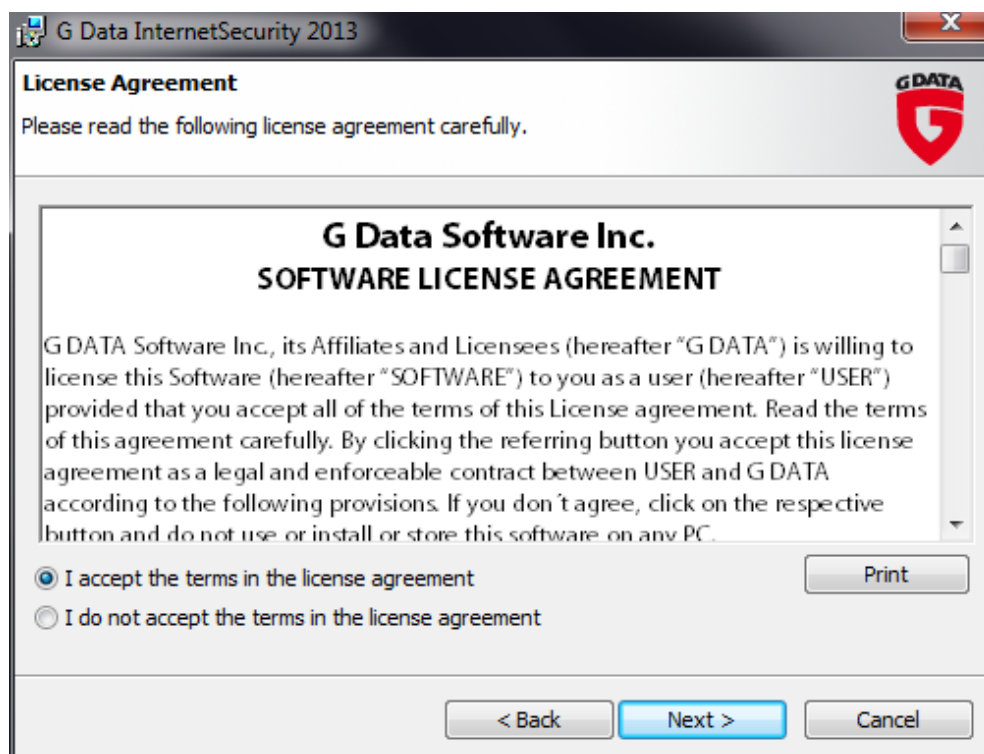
G Data InternetSecurity 2013

License Agreement

Please read the following license agreement carefully.

G DATA

G Data Software Inc.

SOFTWARE LICENSE AGREEMENT

G DATA Software Inc., its Affiliates and Licensees (hereafter "G DATA") is willing to license this Software (hereafter "SOFTWARE") to you as a user (hereafter "USER") provided that you accept all of the terms of this License agreement. Read the terms of this agreement carefully. By clicking the referring button you accept this license agreement as a legal and enforceable contract between USER and G DATA according to the following provisions. If you don´t agree, click on the respective button and do not use or install or store this software on any PC.

I accept the terms in the license agreement

I do not accept the terms in the license agreement

Print

< Back

Next >

Cancel